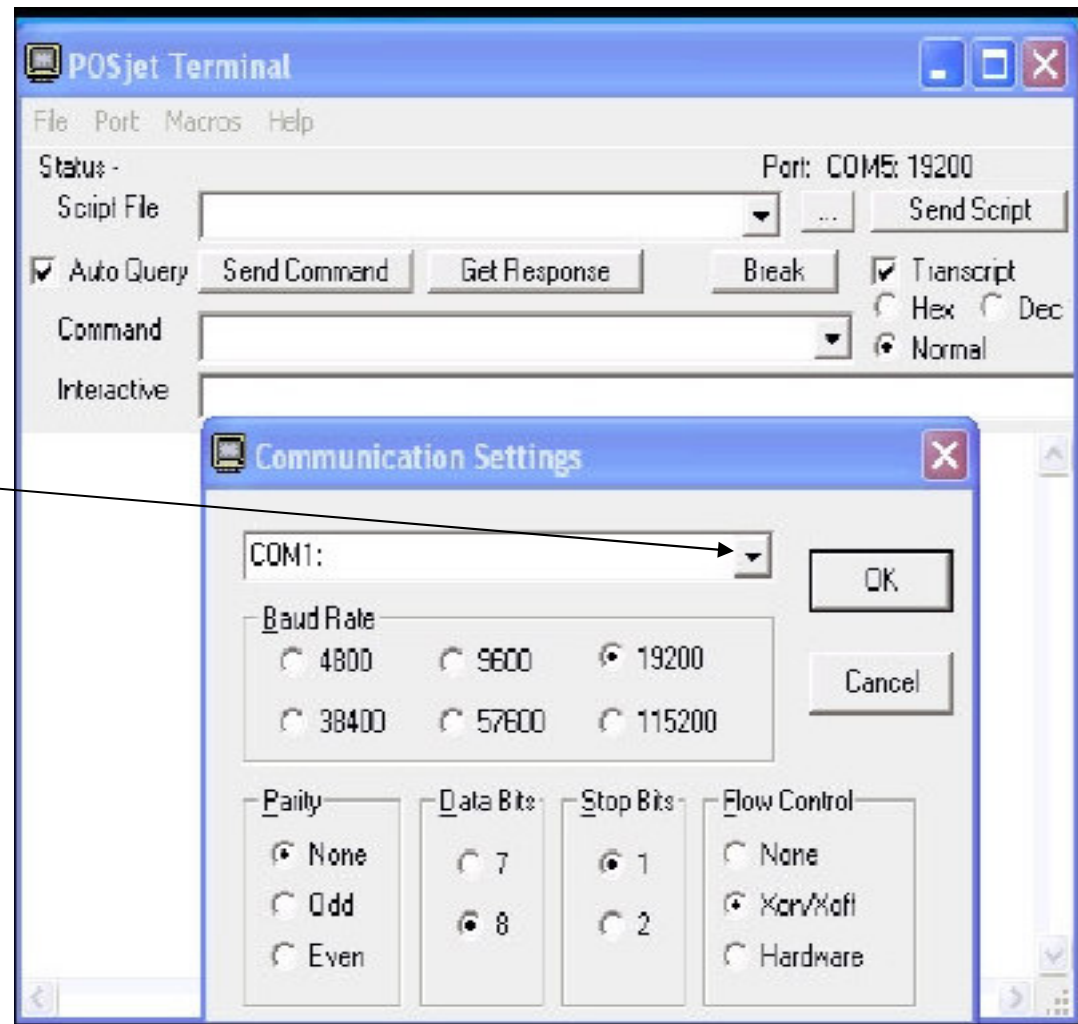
POSjet Terminal

File Port Macros Help

Status - Port: COM5: 19200

Script File ... Send Script

Auto Query Send Command Get Response Break Transcript

Hex Dec

Command Normal

Interactive

Communication Settings

COM1:

OK

Cancel

Baud Rate

4800 9600 19200

38400 57600 115200

Parity

None

Odd

Even

Data Bits

7

8

Stop Bits

1

2

Flow Control

None

Xon/Xoff

Hardware